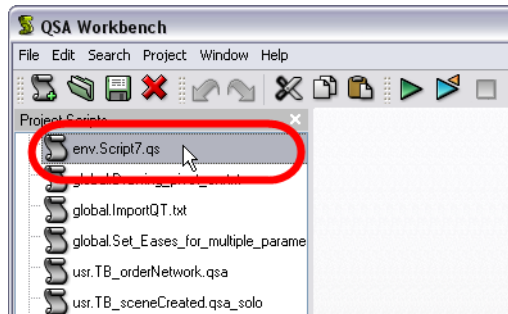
QSA Workbench

File Edit Search Project Window Help

Project Scripts

env.Script7.qs

global.D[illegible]

global.ImportQT.txt

global.Set_Eases_for_multiple_parame

usr.TB_orderNetwork.qsa

usr.TB_sceneCreated.qsa_solo